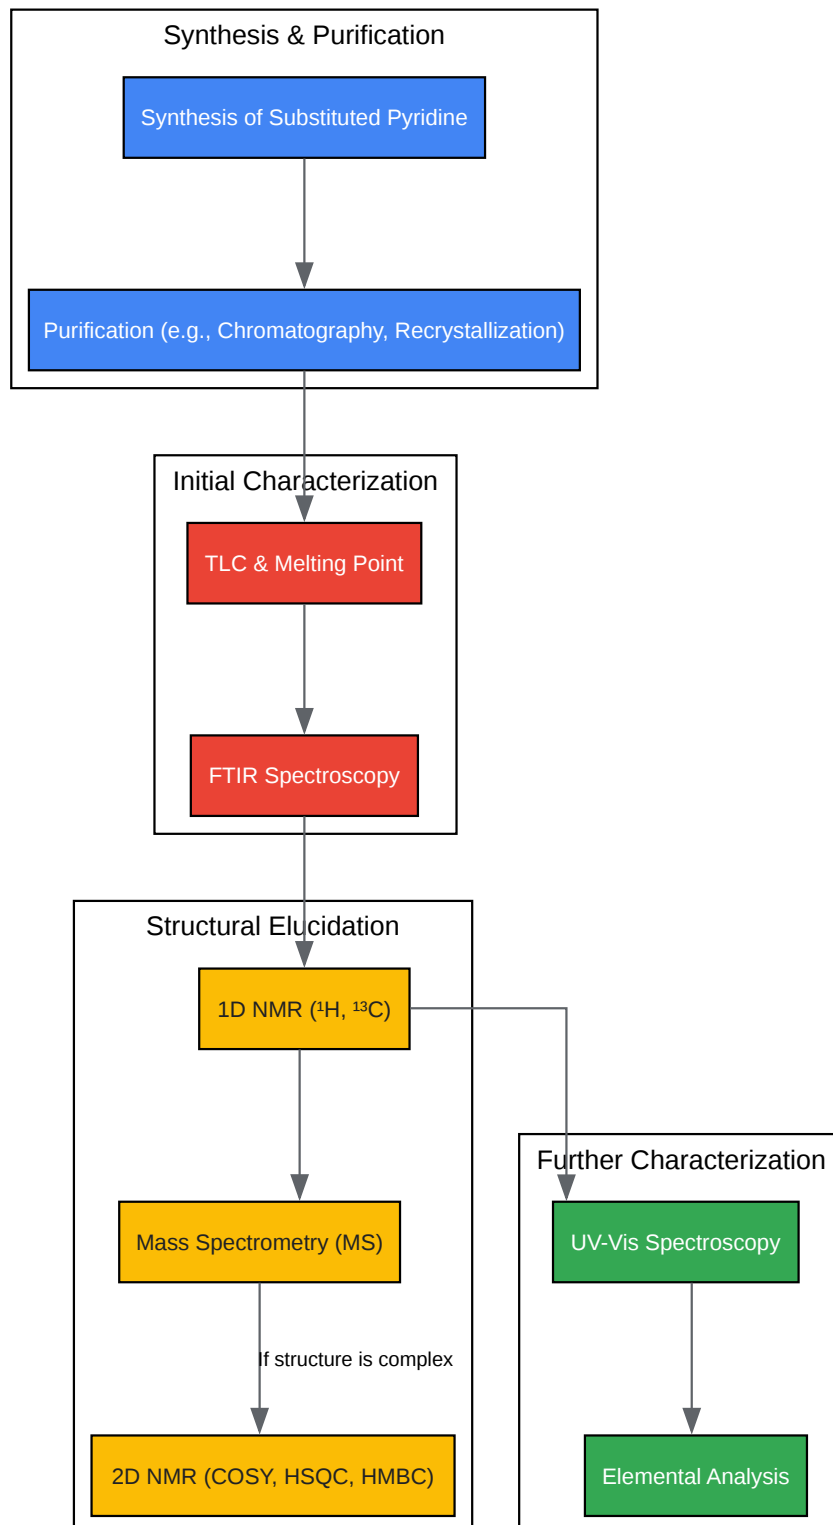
Synthesis & Purification

Synthesis of Substituted Pyridine

Purification (e.g., Chromatography, Recrystallization)

Initial Characterization

TLC & Melting Point

FTIR Spectroscopy

Structural Elucidation

1D NMR ($^1$H, $^{13}$C)

Mass Spectrometry (MS)

If structure is complex

2D NMR (COSY, HSQC, HMBC)

Further Characterization

UV-Vis Spectroscopy

Elemental Analysis